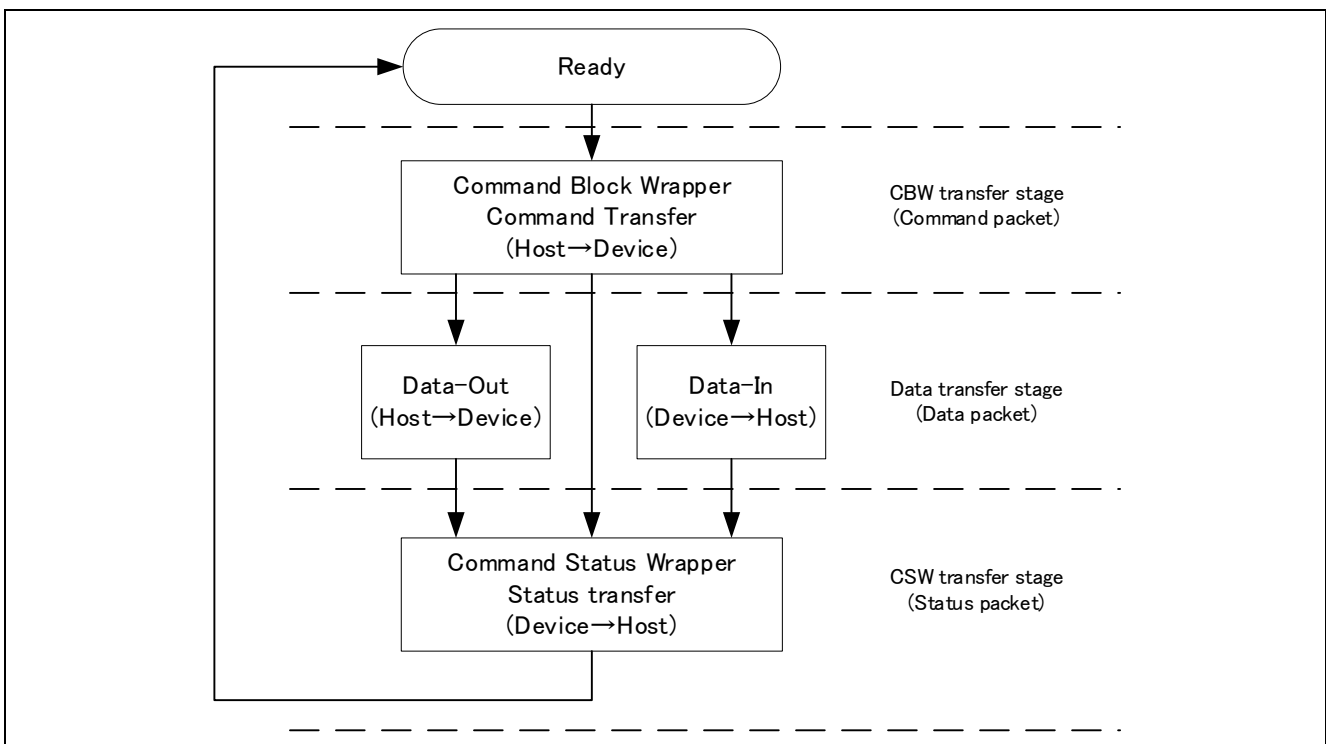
Ready

Command Block Wrapper
Command Transfer
(Host→Device)

CBW transfer stage
(Command packet)

Data-Out
(Host→Device)

Data-In
(Device→Host)

Data transfer stage
(Data packet)

Command Status Wrapper
Status transfer
(Device→Host)

CSW transfer stage
(Status packet)